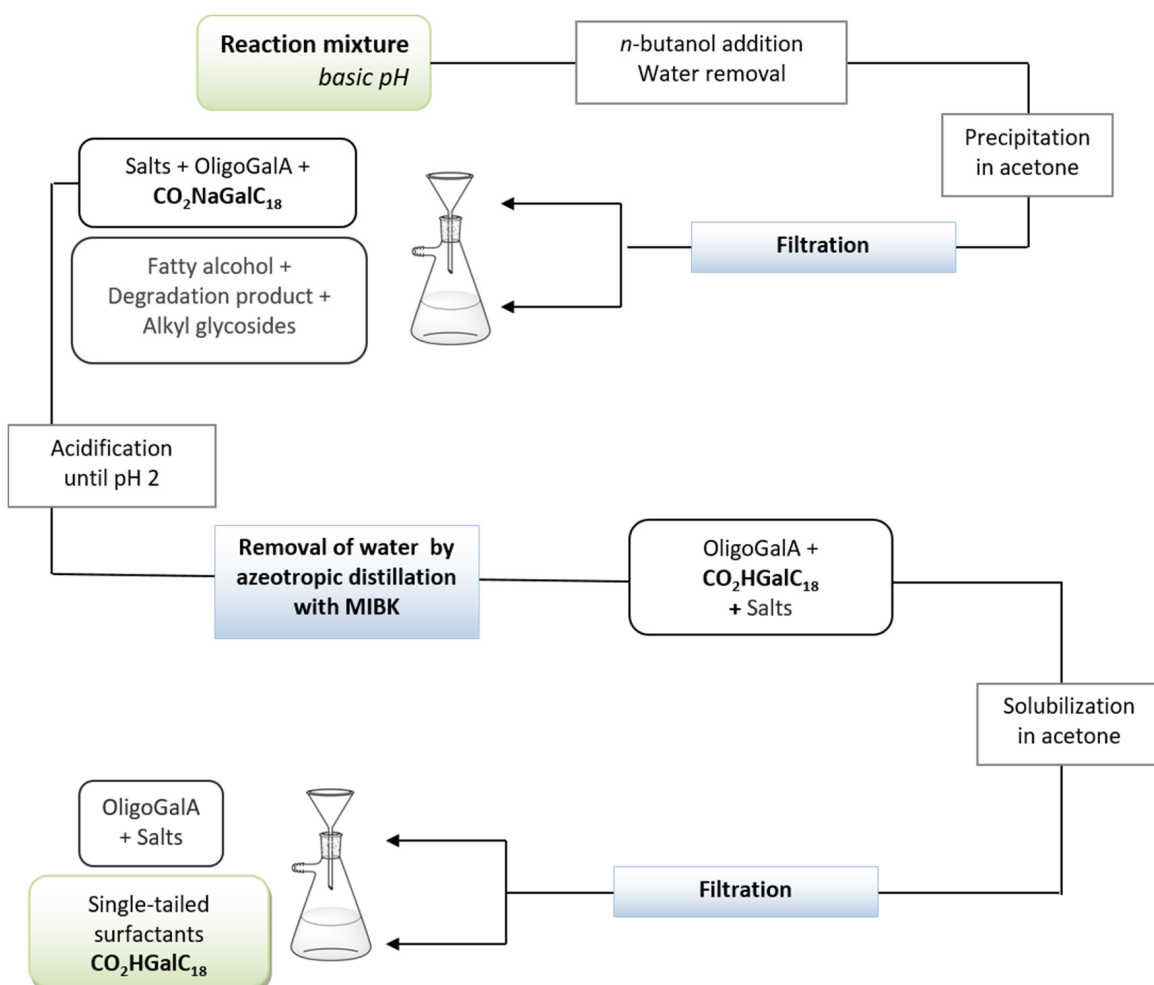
Reaction mixture
basic pH

n-butanol addition
Water removal

Precipitation in acetone

Salts + OligoGalA + $CO_2NaGalC_{18}$

Fatty alcohol + Degradation product + Alkyl glycosides

Filtration

Acidification until pH 2

Removal of water by azeotropic distillation with MIBK

OligoGalA + $CO_2HGalC_{18}$ + Salts

Solubilization in acetone

OligoGalA + Salts

Single-tailed surfactants $CO_2HGalC_{18}$

Filtration